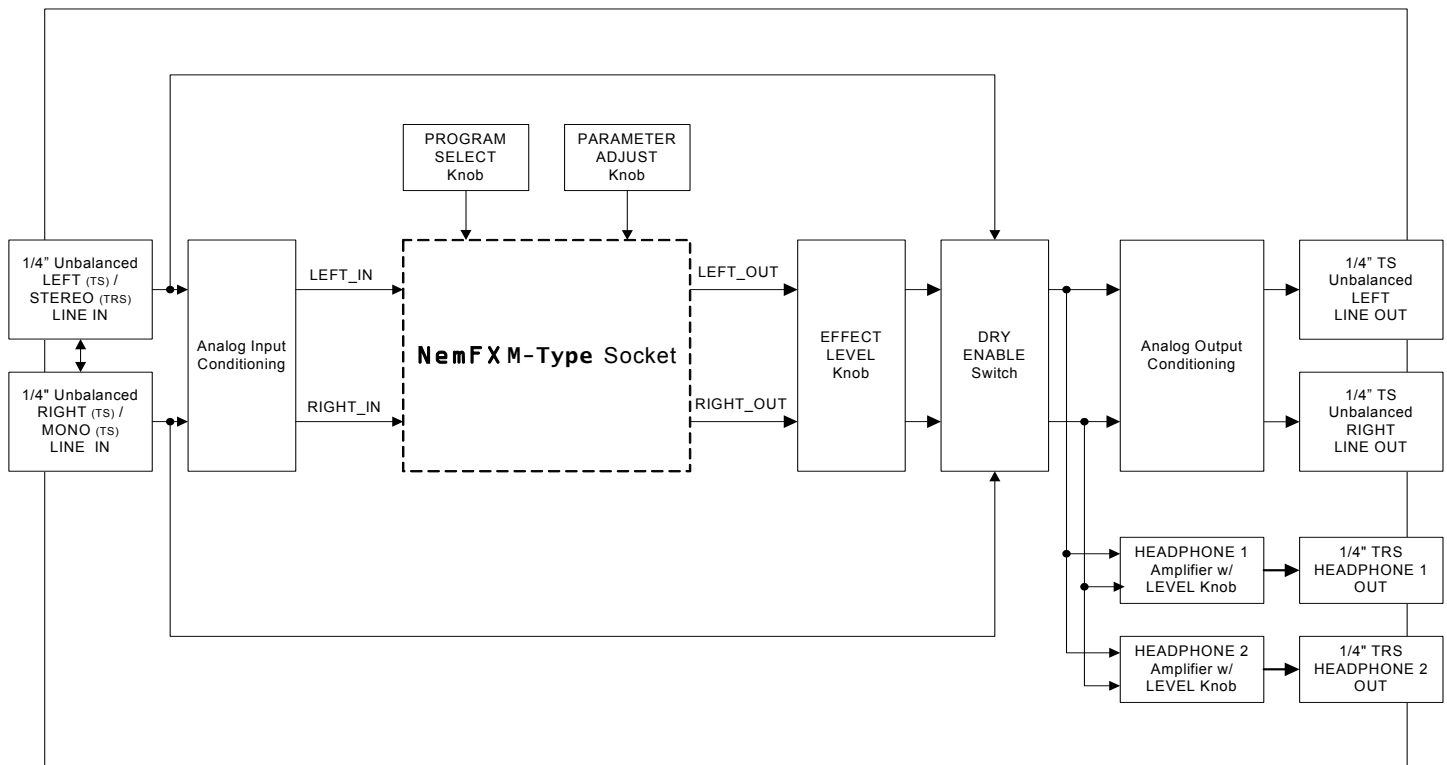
PROGRAM SELECT Knob

PARAMETER ADJUST Knob

1/4" Unbalanced LEFT (TS) / STEREO (TRS) LINE IN

1/4" Unbalanced RIGHT (TS) / MONO (TS) LINE IN

Analog Input Conditioning

LEFT_IN

RIGHT_IN

NemFX M-Type Socket

LEFT_OUT

RIGHT_OUT

EFFECT LEVEL Knob

DRY ENABLE Switch

Analog Output Conditioning

1/4" TS Unbalanced LEFT LINE OUT

1/4" TS Unbalanced RIGHT LINE OUT

HEADPHONE 1 Amplifier w/ LEVEL Knob

1/4" TRS HEADPHONE 1 OUT

HEADPHONE 2 Amplifier w/ LEVEL Knob

1/4" TRS HEADPHONE 2 OUT